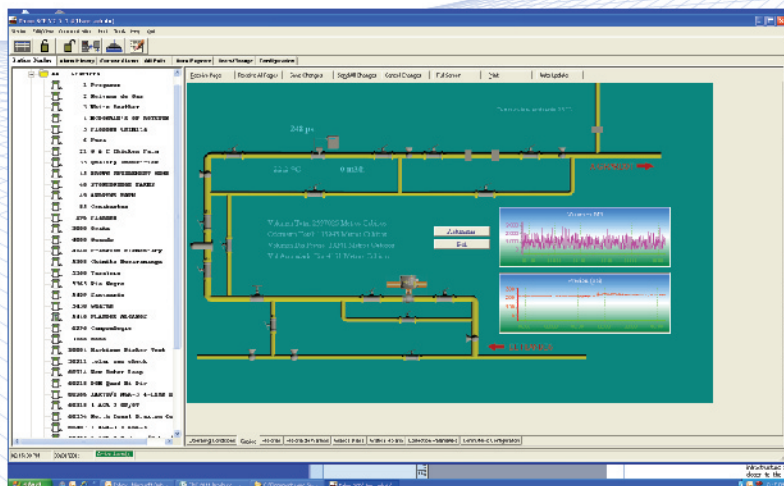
Refresh Page | Refresh All Pages | Save Changes | Save All Changes | Cancel Changes | Full Screen | Print | Web Update

248 psi

22.2 °C

0 m3/d

Volume Today: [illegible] Meters Cubic
Volume Yesterday: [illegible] Meters Cubic
Volume This Month: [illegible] Meters Cubic
Volume Last Month: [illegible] Meters Cubic

Volume (M3)

Pressure (PSI)

1 Propane
2 Estimate de Gas
3 Water Sanitor
4 MONOGRAPH OF NOTATION
5 PLASTIC CHEMICALS
6 Fuse
11 W & C Chicken Farm
12 Quality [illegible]
13 BROWN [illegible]
15 STONEHENGE TANKS
16 ARROWS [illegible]
20 Omnibarber
270 PLANTS
2000 Brakes
2220 Sounds
2300 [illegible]
2500 Chimile Breakwater
3300 Torsions
3310 Dia Negro
3420 Casanova
3430 WRATH
3410 PLASTICS ELASTIC
4270 Compendiums
5000 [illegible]
5001 Machines Brother Truck
5011 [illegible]
6011 New Baker Soap
6012 BOW Band Bi Sir
6020 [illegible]
6021 1 ACL 2 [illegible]
6030 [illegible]